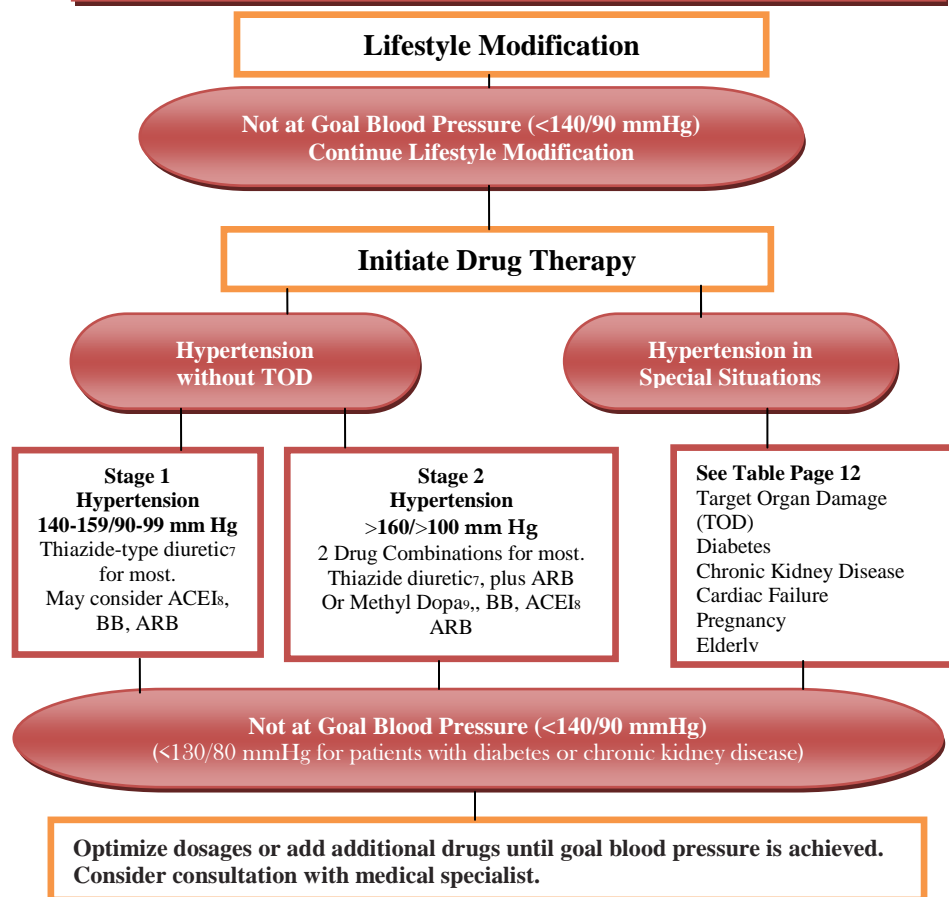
Lifestyle Modification

Not at Goal Blood Pressure (<140/90 mmHg)
Continue Lifestyle Modification

Initiate Drug Therapy

Hypertension without TOD

Hypertension in Special Situations

Stage 1 Hypertension
140-159/90-99 mm Hg
Thiazide-type diuretic$_7$ for most.
May consider ACEI$_8$, BB, ARB

Stage 2 Hypertension
>160/>100 mm Hg
2 Drug Combinations for most.
Thiazide diuretic$_7$, plus ARB
Or Methyl Dopa$_9$,, BB, ACEI$_8$ ARB

See Table Page 12
Target Organ Damage (TOD)
Diabetes
Chronic Kidney Disease
Cardiac Failure
Pregnancy
Elderly

Not at Goal Blood Pressure (<140/90 mmHg)
(<130/80 mmHg for patients with diabetes or chronic kidney disease)

Optimize dosages or add additional drugs until goal blood pressure is achieved.
Consider consultation with medical specialist.